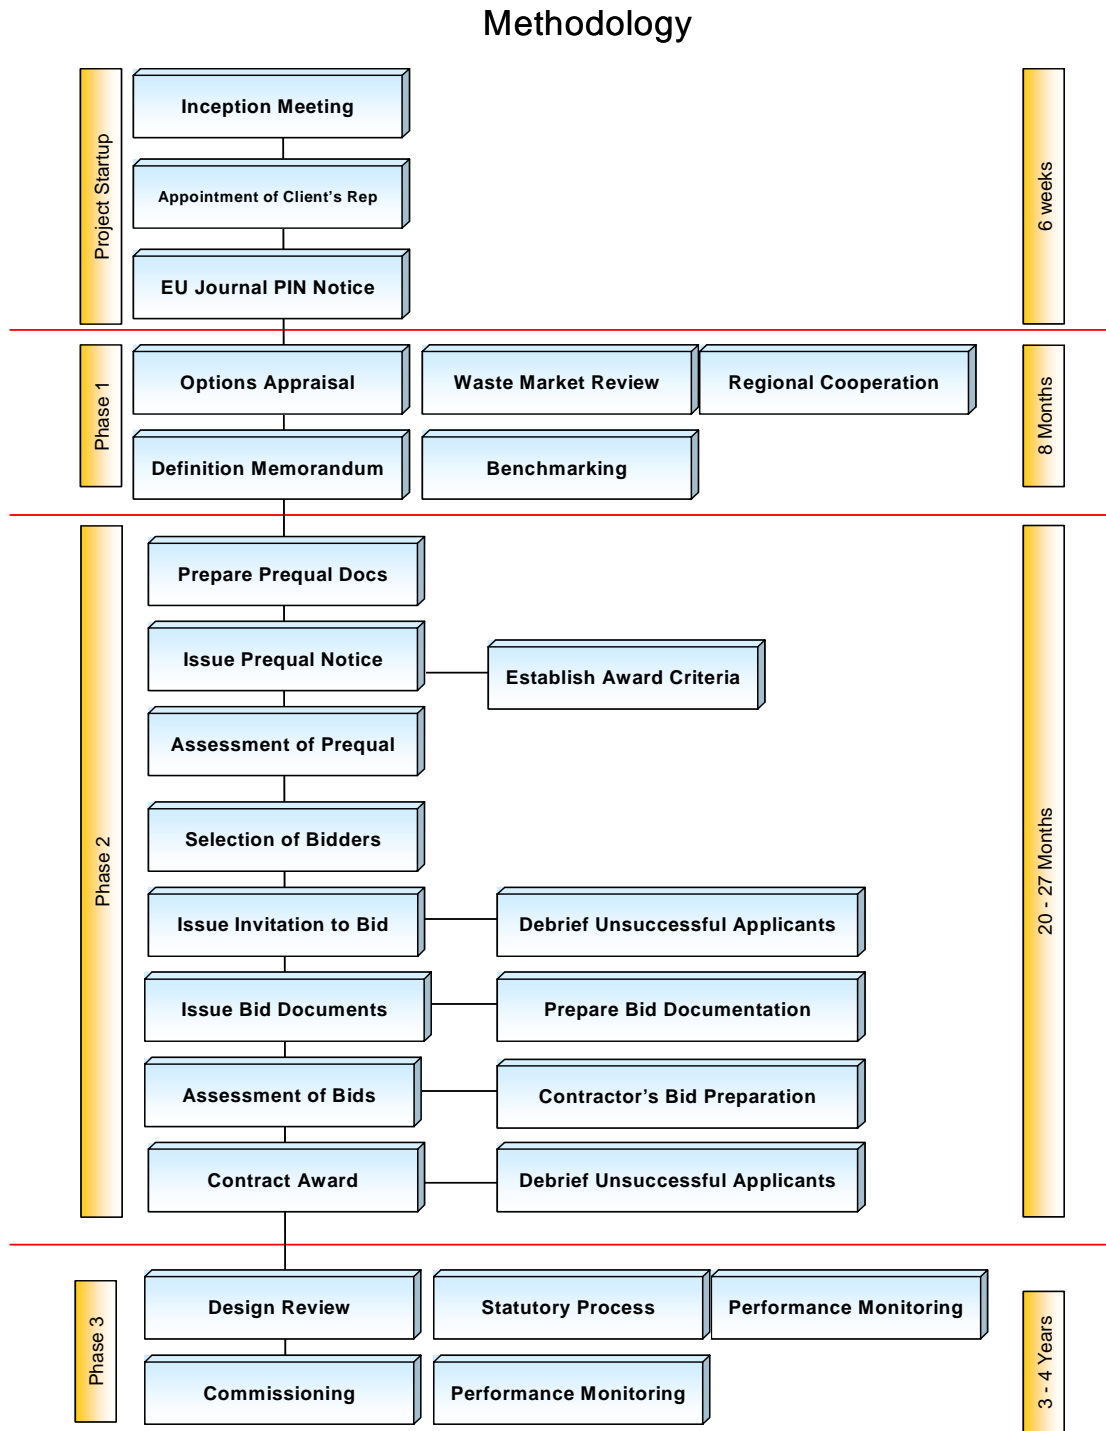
Methodology

Project Startup

Inception Meeting

Appointment of Client's Rep

EU Journal PIN Notice

6 weeks

Phase 1

Options Appraisal

Waste Market Review

Regional Cooperation

Definition Memorandum

Benchmarking

8 Months

Phase 2

Prepare Prequal Docs

Issue Prequal Notice

Establish Award Criteria

Assessment of Prequal

Selection of Bidders

Issue Invitation to Bid

Debrief Unsuccessful Applicants

Issue Bid Documents

Prepare Bid Documentation

Assessment of Bids

Contractor's Bid Preparation

Contract Award

Debrief Unsuccessful Applicants

20 - 27 Months

Phase 3

Design Review

Statutory Process

Performance Monitoring

Commissioning

Performance Monitoring

3 - 4 Years